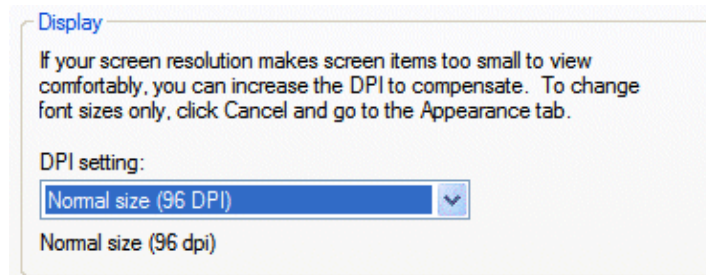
Display

If your screen resolution makes screen items too small to view comfortably, you can increase the DPI to compensate.  To change font sizes only, click Cancel and go to the Appearance tab.

DPI setting:

Normal size (96 DPI)

Normal size (96 dpi)